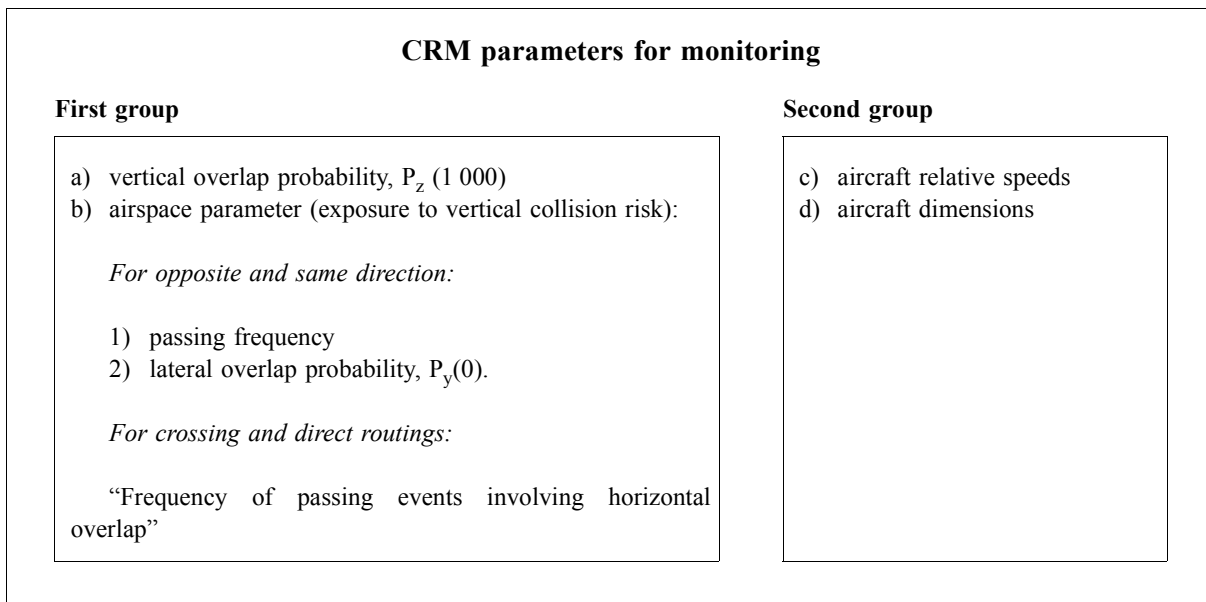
**CRM parameters for monitoring**

**First group**

a) vertical overlap probability, $P_z$ (1 000)
b) airspace parameter (exposure to vertical collision risk):

*For opposite and same direction:*

1) passing frequency
2) lateral overlap probability, $P_y(0)$.

*For crossing and direct routings:*

"Frequency of passing events involving horizontal overlap"

**Second group**

c) aircraft relative speeds
d) aircraft dimensions